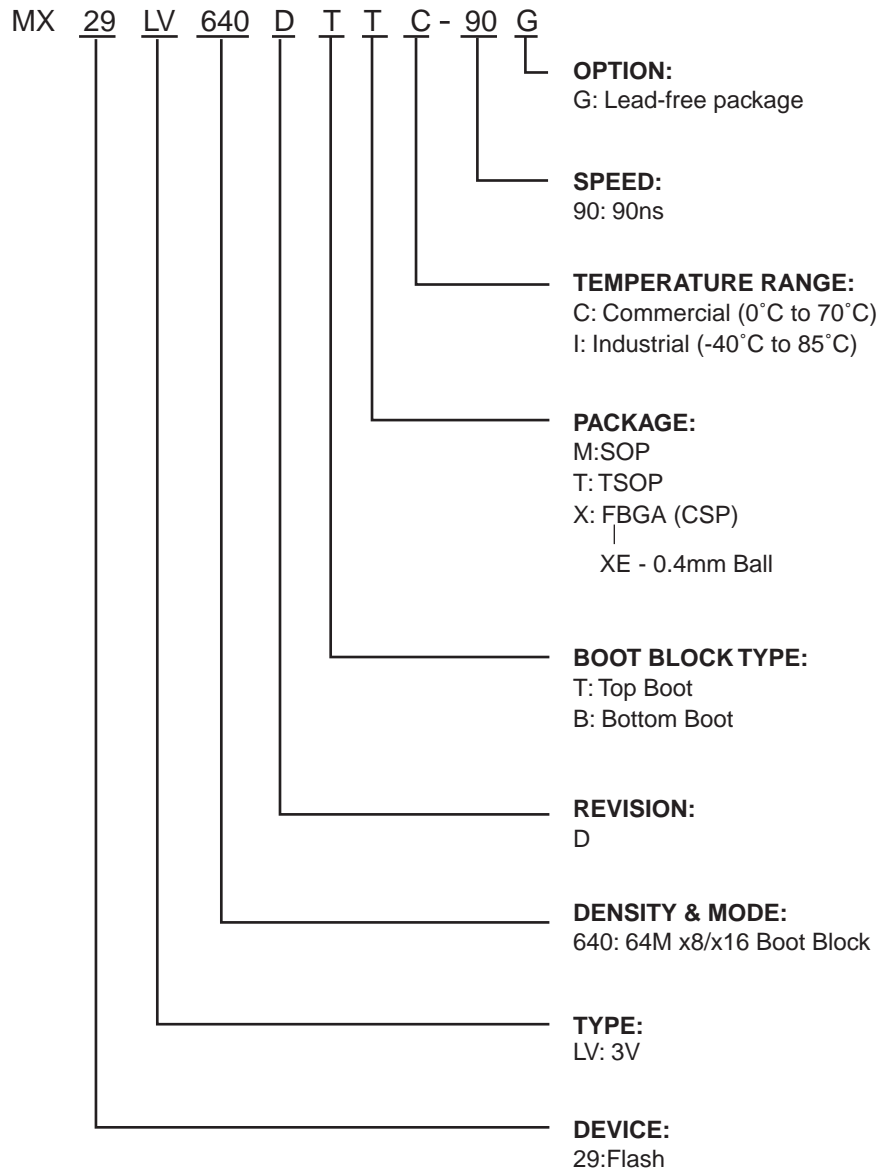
MX 29 LV 640 D T T C - 90 G

OPTION:
G: Lead-free package

SPEED:
90: 90ns

TEMPERATURE RANGE:
C: Commercial (0˚C to 70˚C)
I: Industrial (-40˚C to 85˚C)

PACKAGE:
M:SOP
T: TSOP
X: FBGA (CSP)
XE - 0.4mm Ball

BOOT BLOCK TYPE:
T: Top Boot
B: Bottom Boot

REVISION:
D

DENSITY & MODE:
640: 64M x8/x16 Boot Block

TYPE:
LV: 3V

DEVICE:
29:Flash